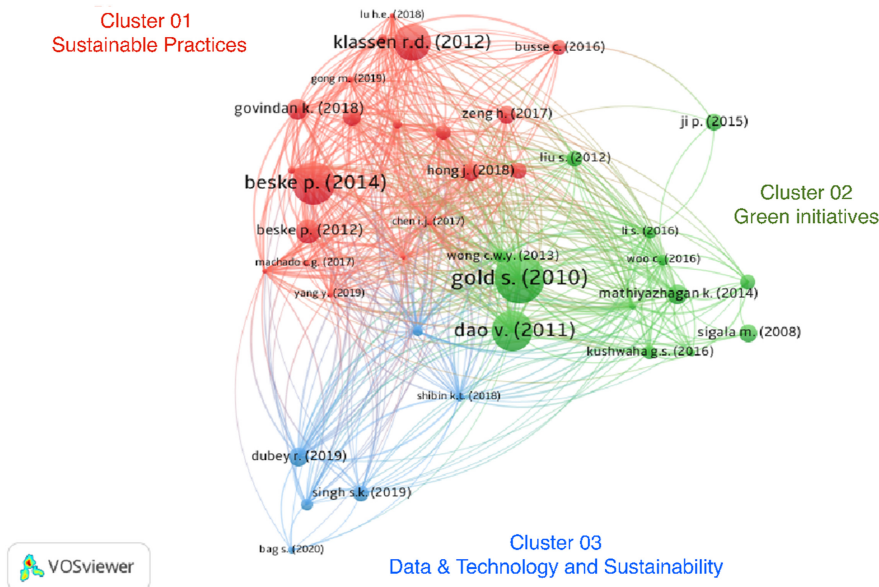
Cluster 01
Sustainable Practices

lu h.e. (2018)
klassen r.d. (2012)
busse c. (2016)
gong m. (2019)
govindan k. (2018)
zeng h. (2017)
ji p. (2015)
liu s. (2012)
hong j. (2018)
beske p. (2014)

Cluster 02
Green initiatives

chen r.j. (2017)
beske p. (2012)
li s. (2016)
wong c.w.y. (2013)
machado c.g. (2017)
woo c. (2016)
gold s. (2010)
yang y. (2019)
mathiyazhagan k. (2014)
dao v. (2011)
sigala m. (2008)
kushwaha g.s. (2016)
shibin k.t. (2018)
dubey r. (2019)
singh s.k. (2019)
bag s. (2020)

VOSviewer

Cluster 03
Data & Technology and Sustainability